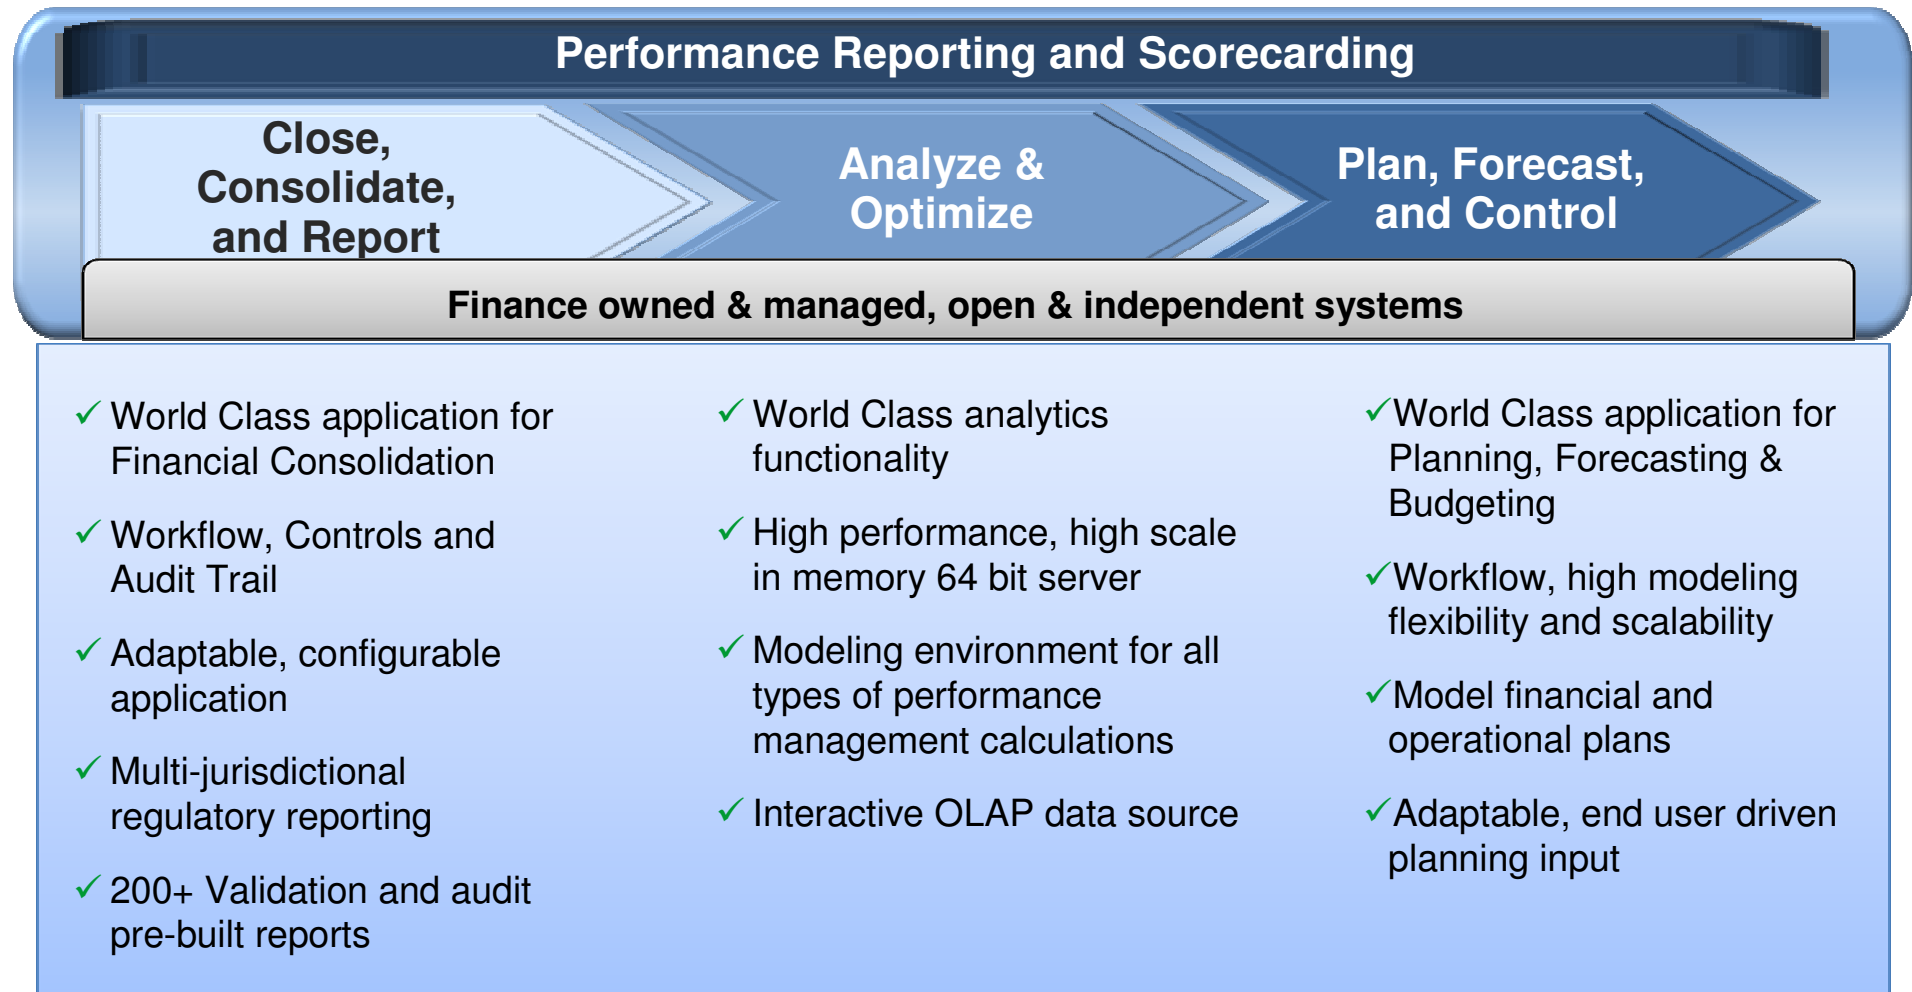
Performance Reporting and Scorecarding

Close, Consolidate, and Report

Analyze & Optimize

Plan, Forecast, and Control

Finance owned & managed, open & independent systems

✓ World Class application for Financial Consolidation

✓ Workflow, Controls and Audit Trail

✓ Adaptable, configurable application

✓ Multi-jurisdictional regulatory reporting

✓ 200+ Validation and audit pre-built reports

✓ World Class analytics functionality

✓ High performance, high scale in memory 64 bit server

✓ Modeling environment for all types of performance management calculations

✓ Interactive OLAP data source

✓World Class application for Planning, Forecasting & Budgeting

✓Workflow, high modeling flexibility and scalability

✓Model financial and operational plans

✓Adaptable, end user driven planning input